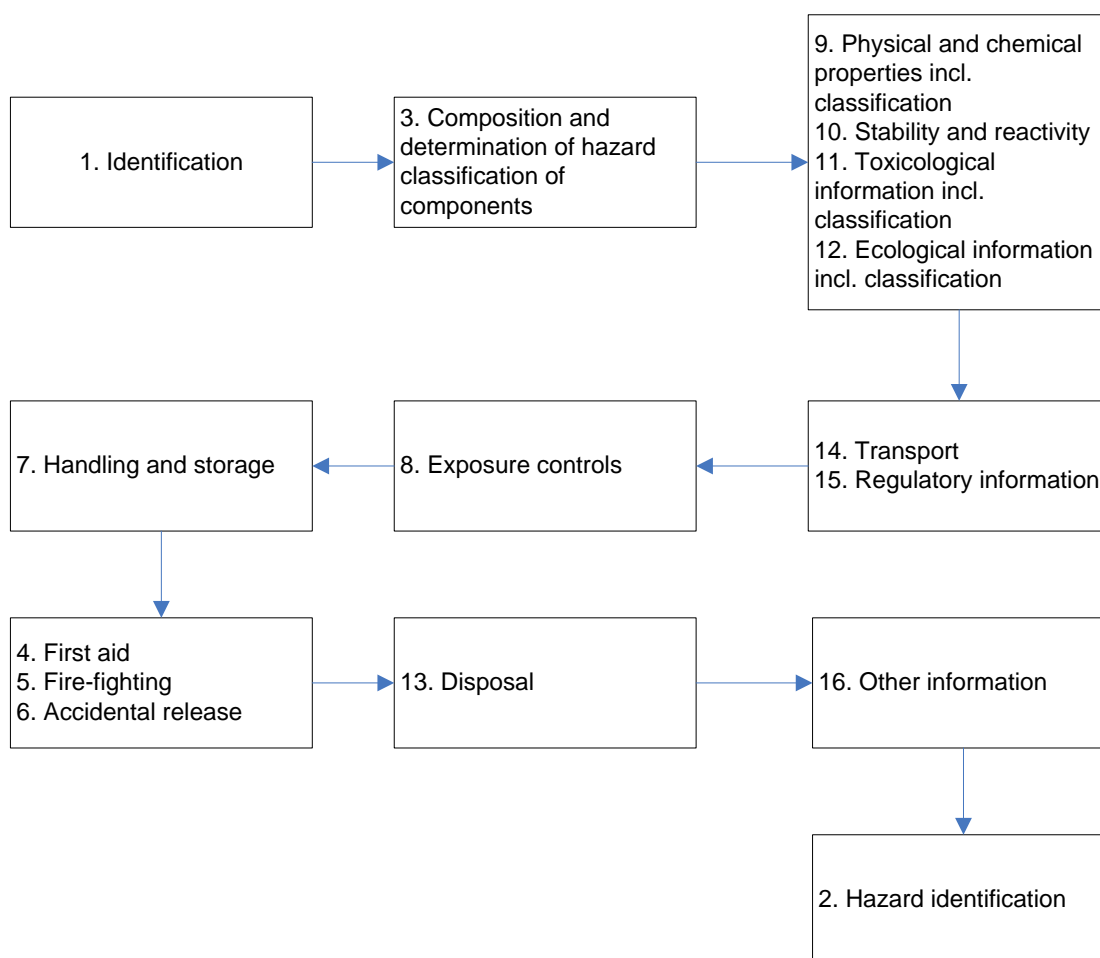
1. Identification

3. Composition and determination of hazard classification of components

9. Physical and chemical properties incl. classification
10. Stability and reactivity
11. Toxicological information incl. classification
12. Ecological information incl. classification

14. Transport
15. Regulatory information

8. Exposure controls

7. Handling and storage

4. First aid
5. Fire-fighting
6. Accidental release

13. Disposal

16. Other information

2. Hazard identification